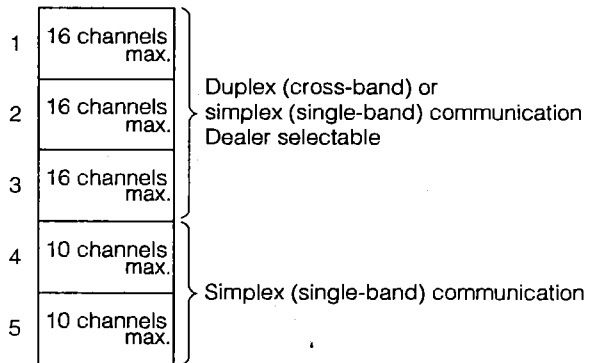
1 16 channels max.

2 16 channels max.

3 16 channels max.

Duplex (cross-band) or simplex (single-band) communication Dealer selectable

4 10 channels max.

5 10 channels max.

Simplex (single-band) communication